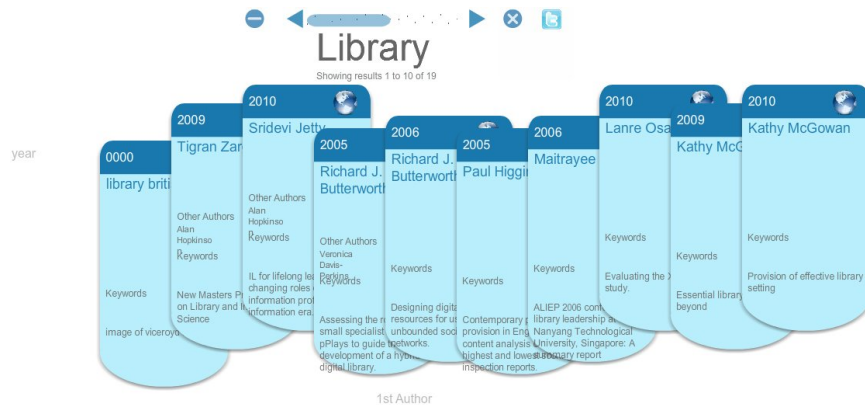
Library

Showing results 1 to 10 of 19

year

0000
library briti
Keywords
image of viceroy

2009
Tigran Zar
Other Authors
Alan Hopkinso
Reywords
New Masters P on Library and I Science

2010
Sridevi Jetty
Other Authors
Alan Hopkinso
Reywords
IL for lifelong le changing roles information pro information era

2005
Richard J. Butterworth
Other Authors
Veronica Davis-Perkins
Keywords
Assessing the r small specialist pPlays to guide development of a hybr digital library.

2006
Richard J. Butterworth
Keywords
Designing digita resources for us unbounded soci networks.

2005
Paul Higgi
Keywords
Contemporary provision in Eng content analysis highest and lowes inspection reports.

2006
Maitrayee
Keywords
ALIEP 2006 con library leadership a Nanyang Technological University, Singapore: A summary report

2010
Lanre Osa
Keywords
Evaluating the study.

2009
Kathy Mc
Keywords
Essential library beyond

2010
Kathy McGowan
Keywords
Provision of effective library setting

1st Author